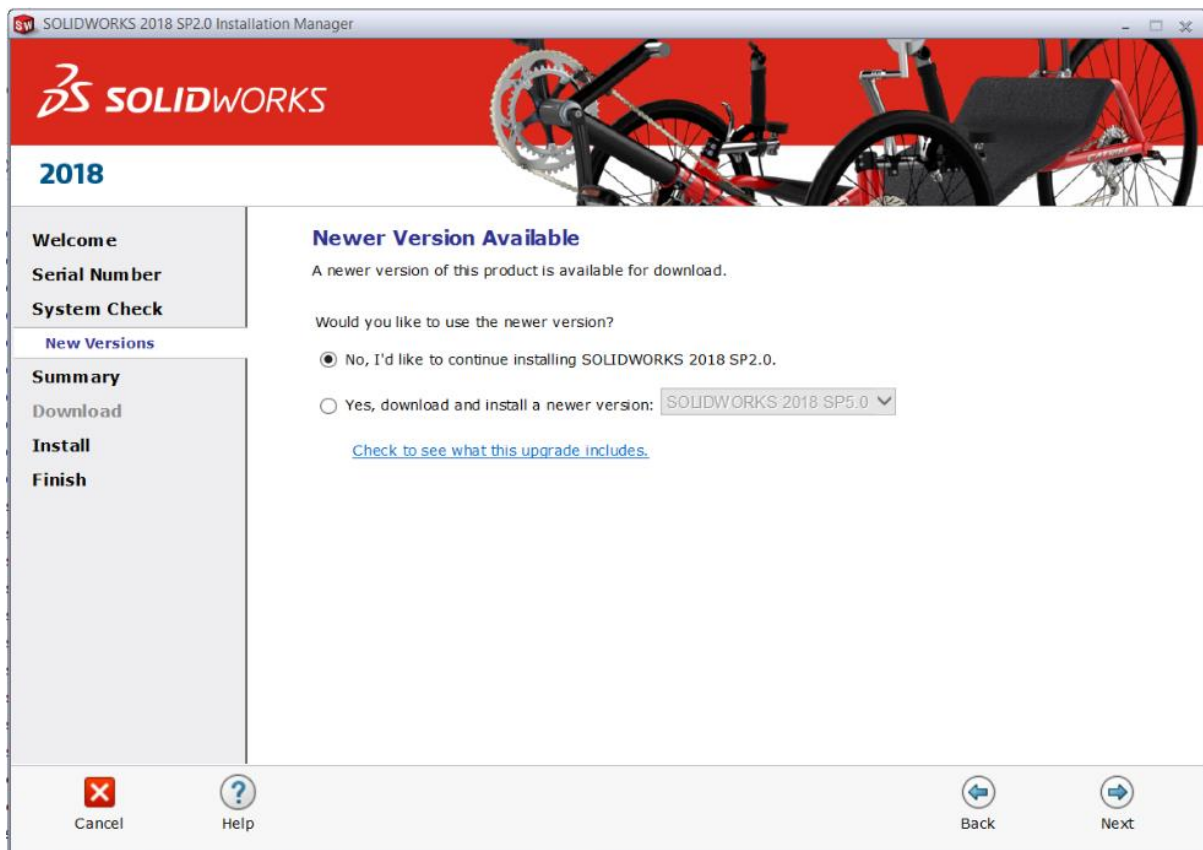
SOLIDWORKS 2018 SP2.0 Installation Manager

3S SOLIDWORKS

2018

Welcome
Serial Number
System Check
New Versions
Summary
Download
Install
Finish

Newer Version Available

A newer version of this product is available for download.

Would you like to use the newer version?

No, I'd like to continue installing SOLIDWORKS 2018 SP2.0.

Yes, download and install a newer version: SOLIDWORKS 2018 SP5.0

Check to see what this upgrade includes.

Cancel
Help
Back
Next